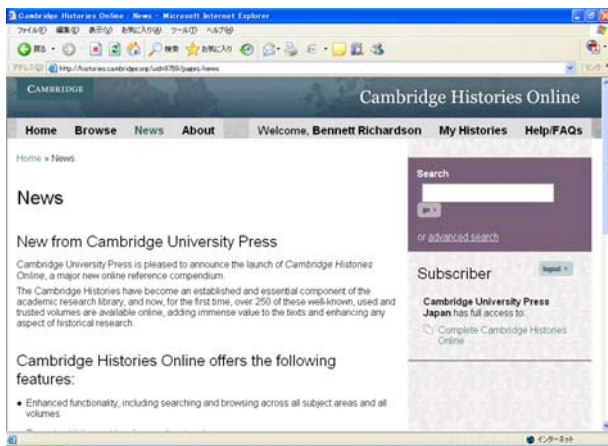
Cambridge Histories Online : News - Microsoft Internet Explorer

ファイル(F) 編集(E) 表示(V) お気に入り(A) ツール(T) ヘルプ(H)

戻る 検索 お気に入り

アドレス(D) http://histories.cambridge.org/uid=9759/pages/news

CAMBRIDGE

Cambridge Histories Online

Home Browse News About

Welcome, Bennett Richardson

My Histories Help/FAQs

Home » News

News

New from Cambridge University Press

Cambridge University Press is pleased to announce the launch of *Cambridge Histories Online*, a major new online reference compendium.

The Cambridge Histories have become an established and essential component of the academic research library, and now, for the first time, over 250 of these well-known, used and trusted volumes are available online, adding immense value to the texts and enhancing any aspect of historical research.

Cambridge Histories Online offers the following features:

• Enhanced functionality, including searching and browsing across all subject areas and all volumes

Search

go

or advanced search

Subscriber

logout

Cambridge University Press Japan has full access to:

Complete Cambridge Histories Online

インターネット